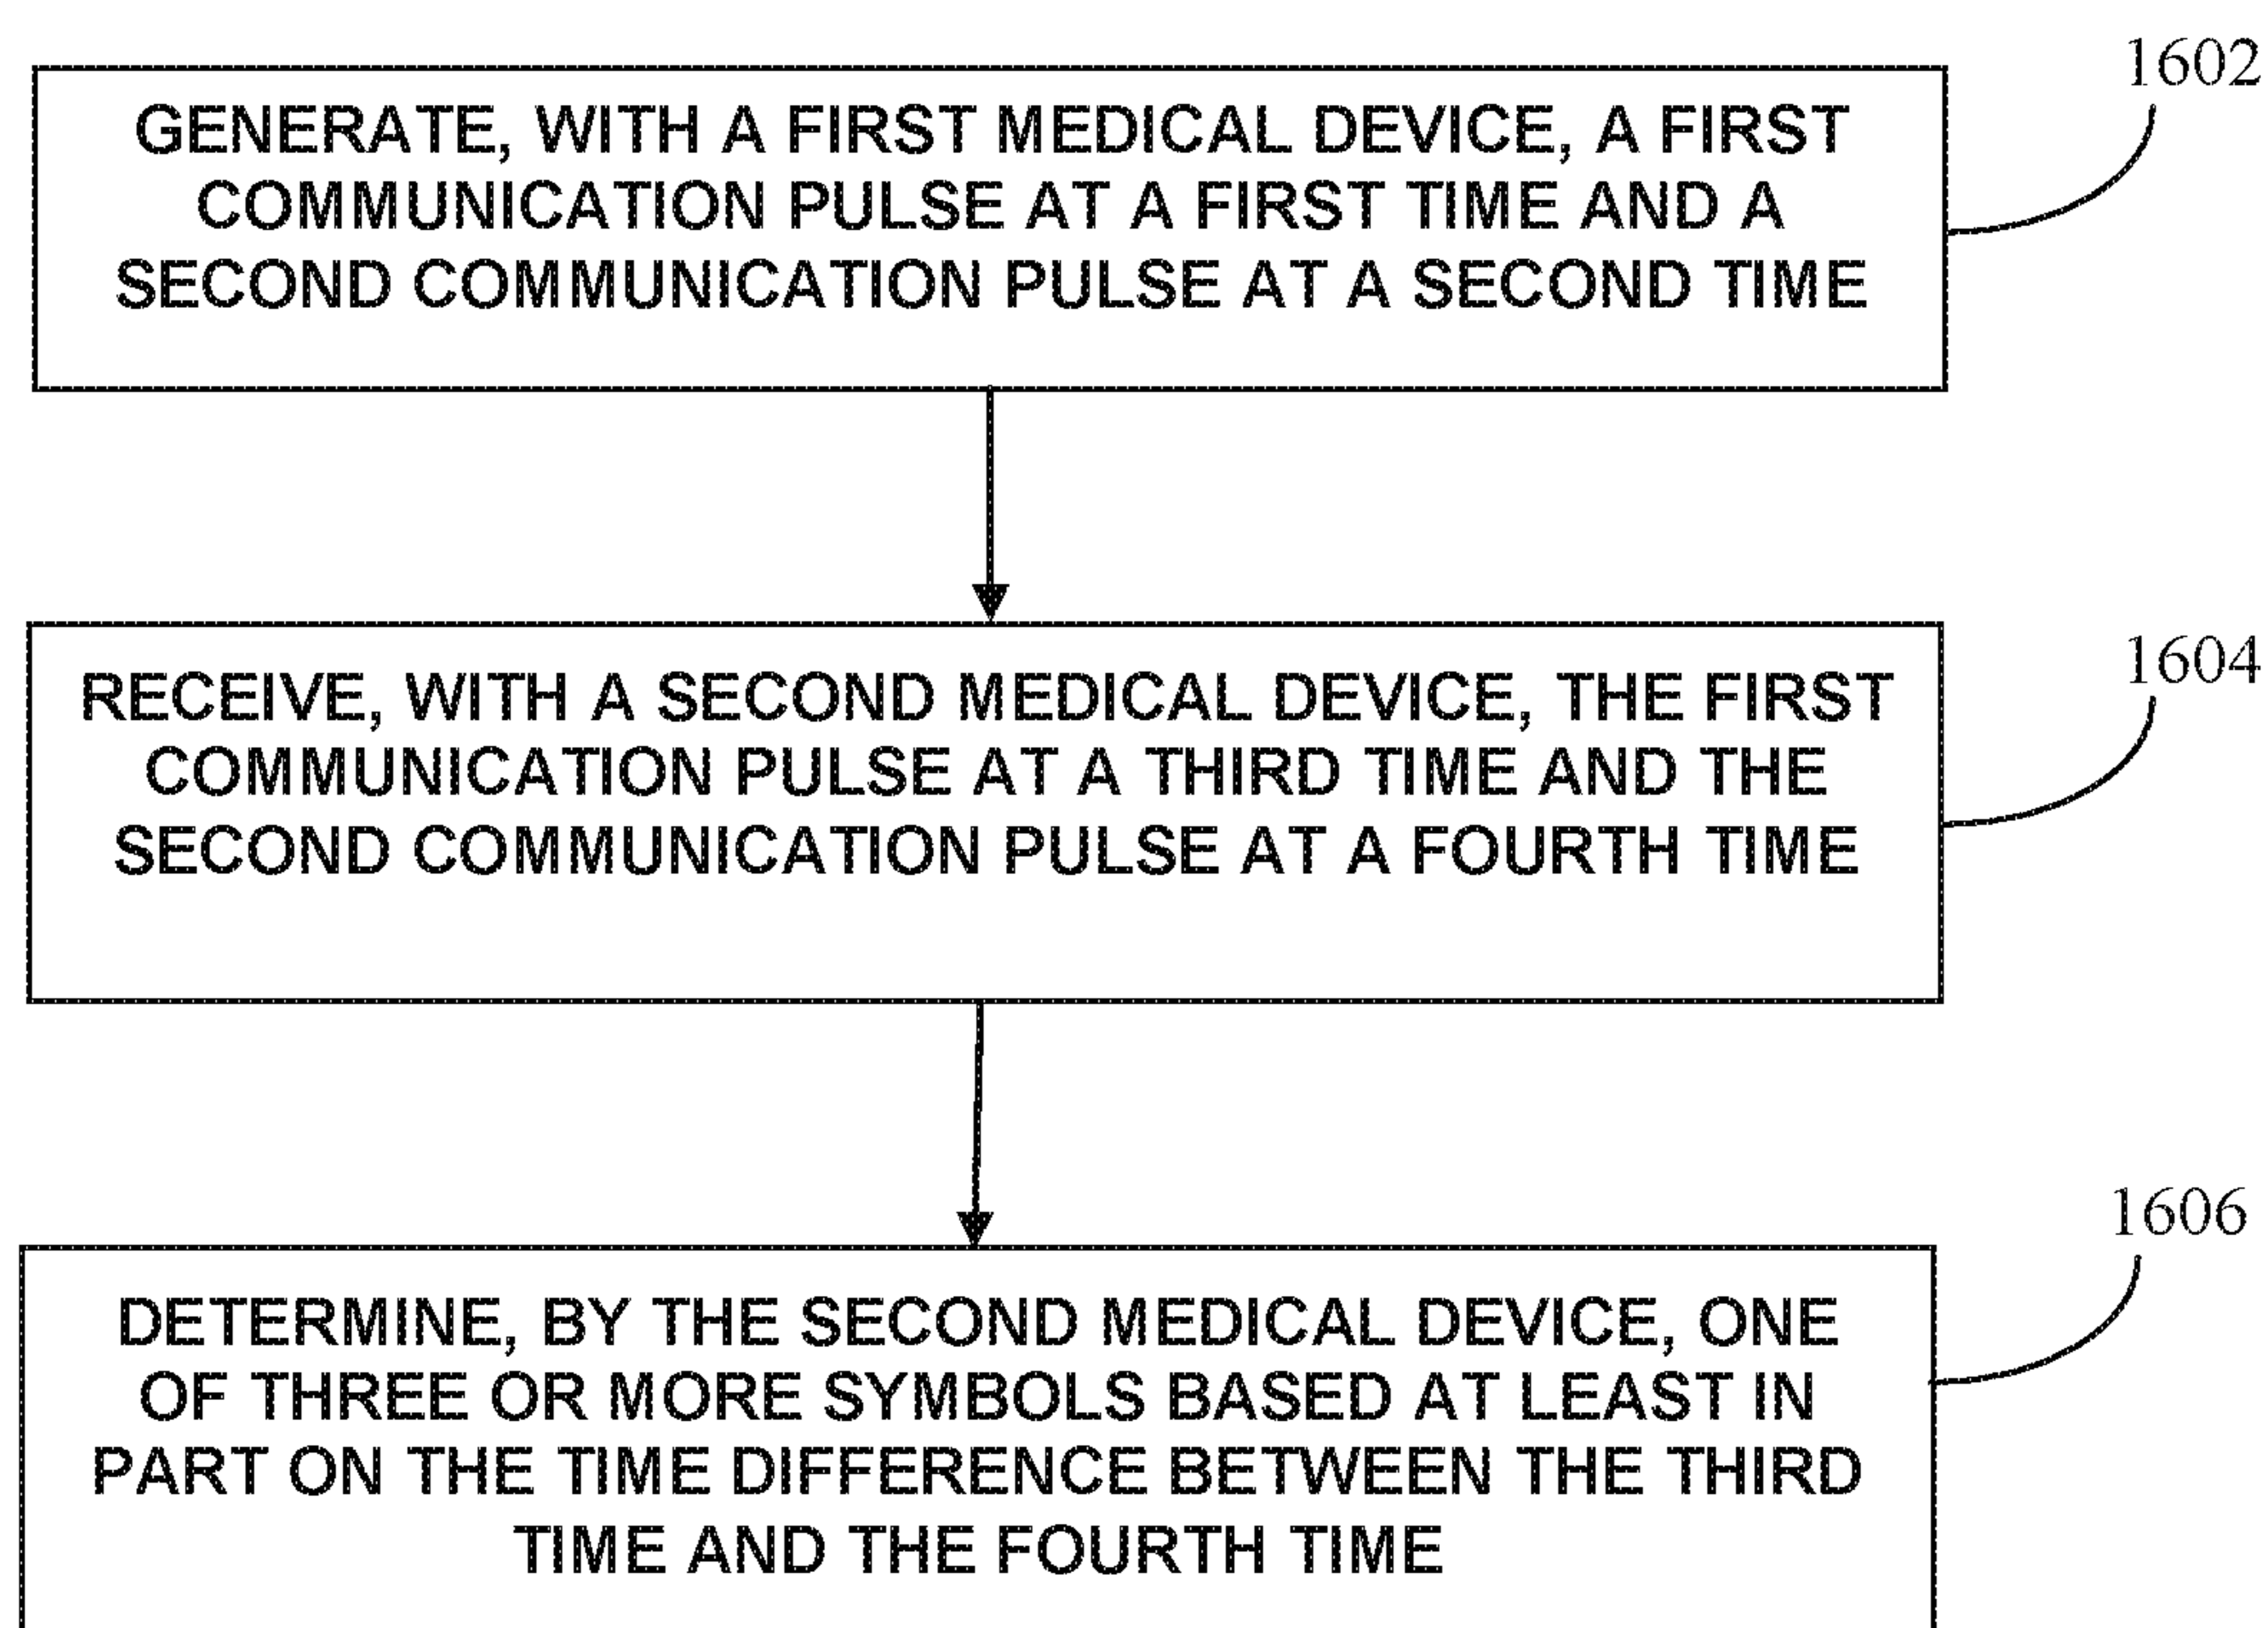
1602

GENERATE, WITH A FIRST MEDICAL DEVICE, A FIRST COMMUNICATION PULSE AT A FIRST TIME AND A SECOND COMMUNICATION PULSE AT A SECOND TIME

1604

RECEIVE, WITH A SECOND MEDICAL DEVICE, THE FIRST COMMUNICATION PULSE AT A THIRD TIME AND THE SECOND COMMUNICATION PULSE AT A FOURTH TIME

1606

DETERMINE, BY THE SECOND MEDICAL DEVICE, ONE OF THREE OR MORE SYMBOLS BASED AT LEAST IN PART ON THE TIME DIFFERENCE BETWEEN THE THIRD TIME AND THE FOURTH TIME